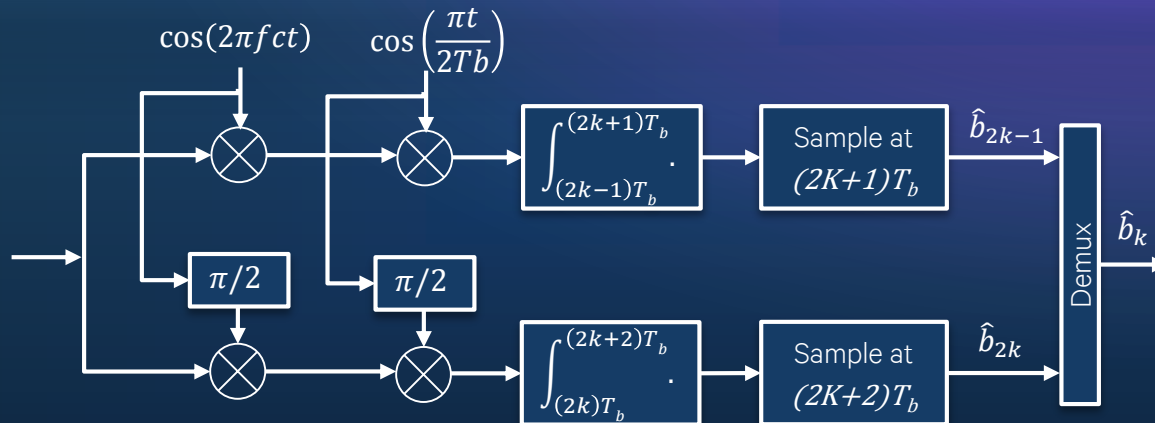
$\cos(2\pi fct)$

$\cos\left(\frac{\pi t}{2Tb}\right)$

$\int_{(2k-1)T_b}^{(2k+1)T_b} .$

Sample at $(2K+1)T_b$

$\hat{b}_{2k-1}$

$\pi/2$

$\pi/2$

Demux

$\hat{b}_k$

$\int_{(2k)T_b}^{(2k+2)T_b} .$

Sample at $(2K+2)T_b$

$\hat{b}_{2k}$